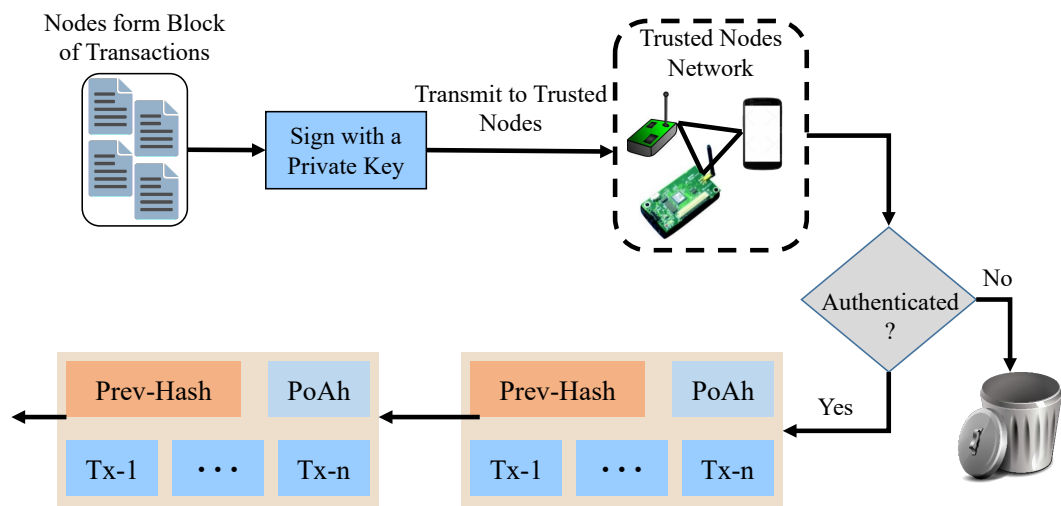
Nodes form Block of Transactions

Sign with a Private Key

Transmit to Trusted Nodes

Trusted Nodes Network

Authenticated ?

No

Yes

Prev-Hash

PoAh

Tx-1

• • •

Tx-n

Prev-Hash

PoAh

Tx-1

• • •

Tx-n